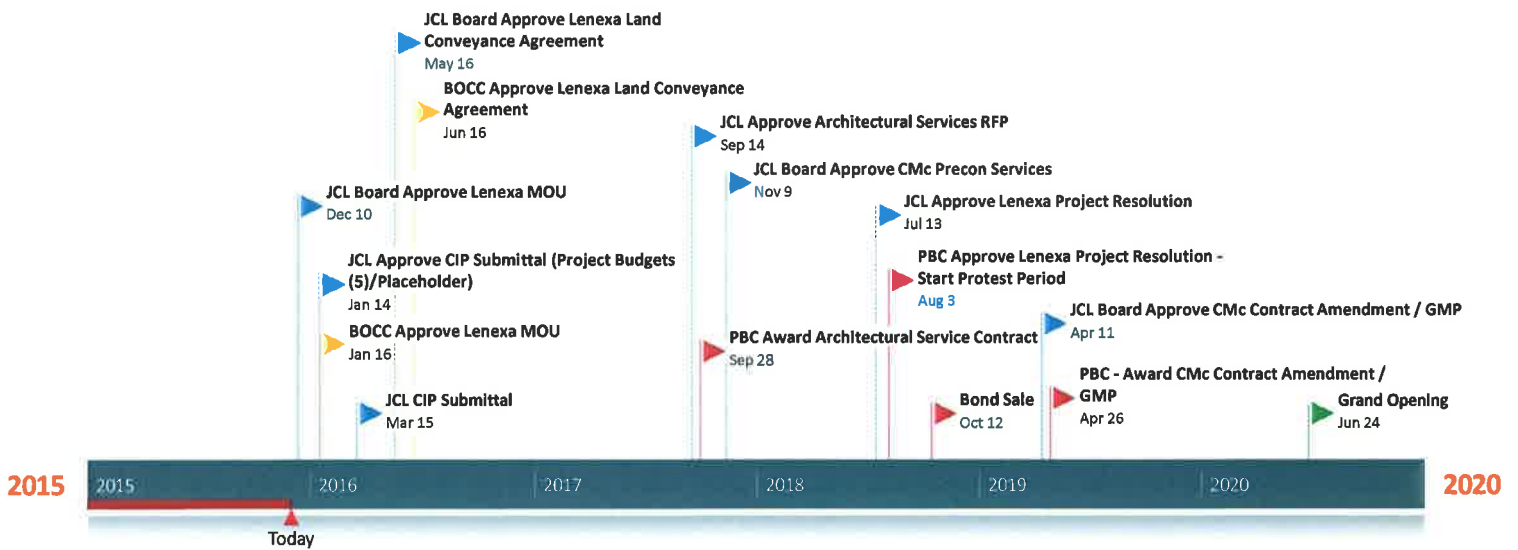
JCL Board Approve Lenexa Land Conveyance Agreement
May 16

BOCC Approve Lenexa Land Conveyance Agreement
Jun 16

JCL Approve Architectural Services RFP
Sep 14

JCL Board Approve CMc Precon Services
Nov 9

JCL Approve Lenexa Project Resolution
Jul 13

JCL Board Approve Lenexa MOU
Dec 10

PBC Approve Lenexa Project Resolution - Start Protest Period
Aug 3

JCL Approve CIP Submittal (Project Budgets (5)/Placeholder)
Jan 14

JCL Board Approve CMc Contract Amendment / GMP
Apr 11

BOCC Approve Lenexa MOU
Jan 16

PBC Award Architectural Service Contract
Sep 28

PBC - Award CMc Contract Amendment / GMP
Apr 26

JCL CIP Submittal
Mar 15

Bond Sale
Oct 12

Grand Opening
Jun 24

2015 2015 2016 2017 2018 2019 2020 2020

Today